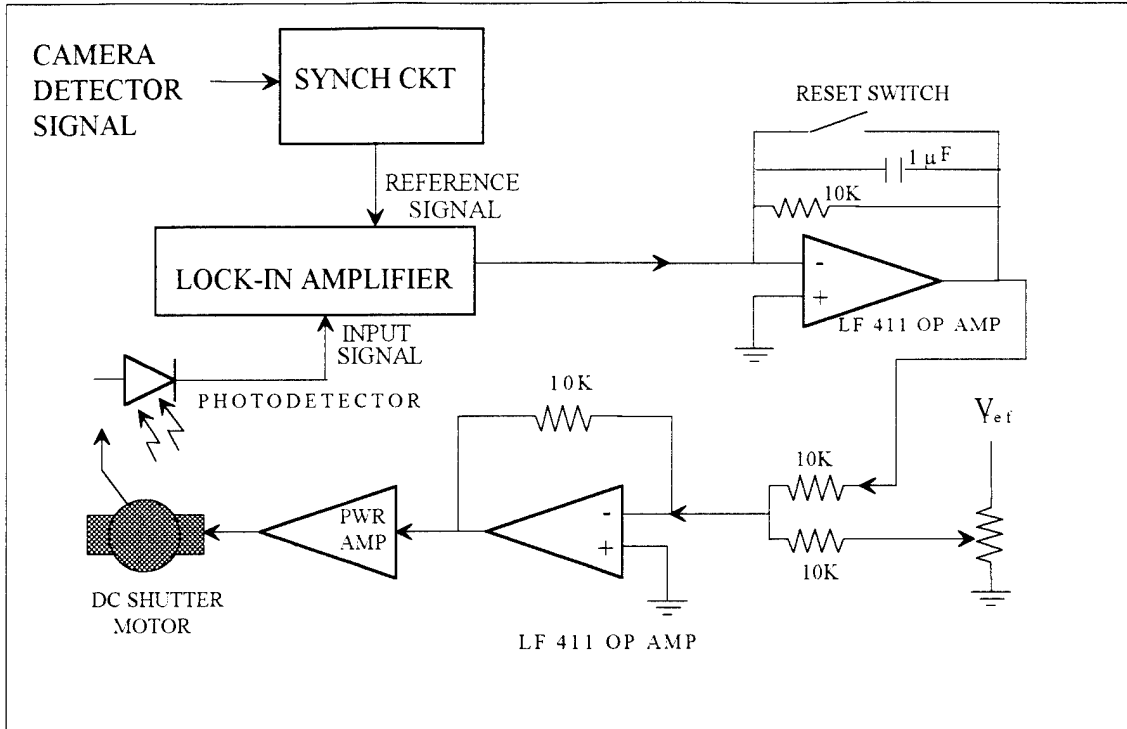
CAMERA DETECTOR SIGNAL

SYNCH CKT

REFERENCE SIGNAL

LOCK-IN AMPLIFIER

RESET SWITCH

$1\ \mu F$

10K

-

+

LF 411 OP AMP

INPUT SIGNAL

PHOTODETECTOR

10K

$V_{ef}$

10K

10K

PWR AMP

-

+

DC SHUTTER MOTOR

LF 411 OP AMP